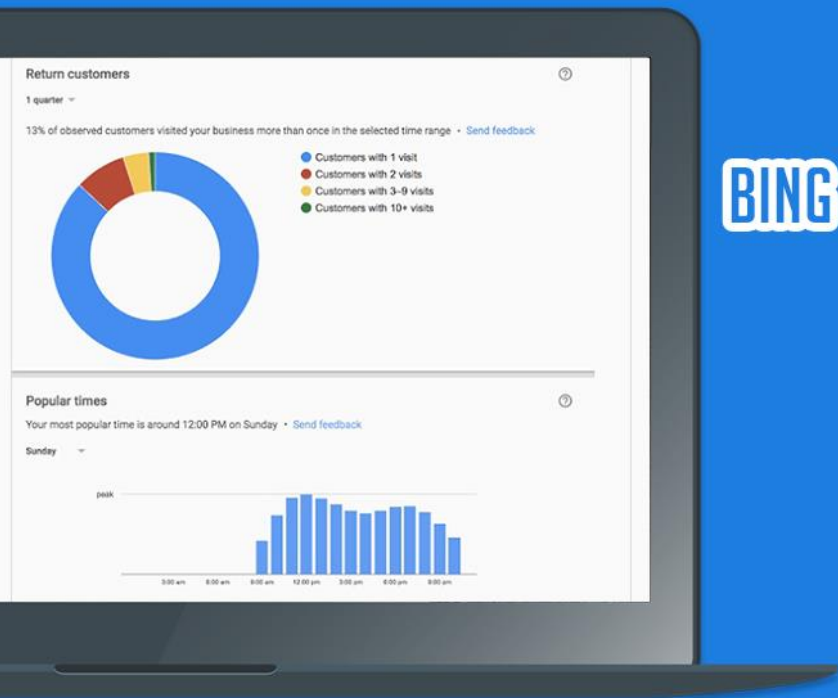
Return customers

1 quarter

13% of observed customers visited your business more than once in the selected time range • Send feedback

Customers with 1 visit
Customers with 2 visits
Customers with 3–9 visits
Customers with 10+ visits

Popular times

Your most popular time is around 12:00 PM on Sunday • Send feedback

Sunday

peak

3:00 am 6:00 am 9:00 am 12:00 pm 3:00 pm 6:00 pm 9:00 pm

BING